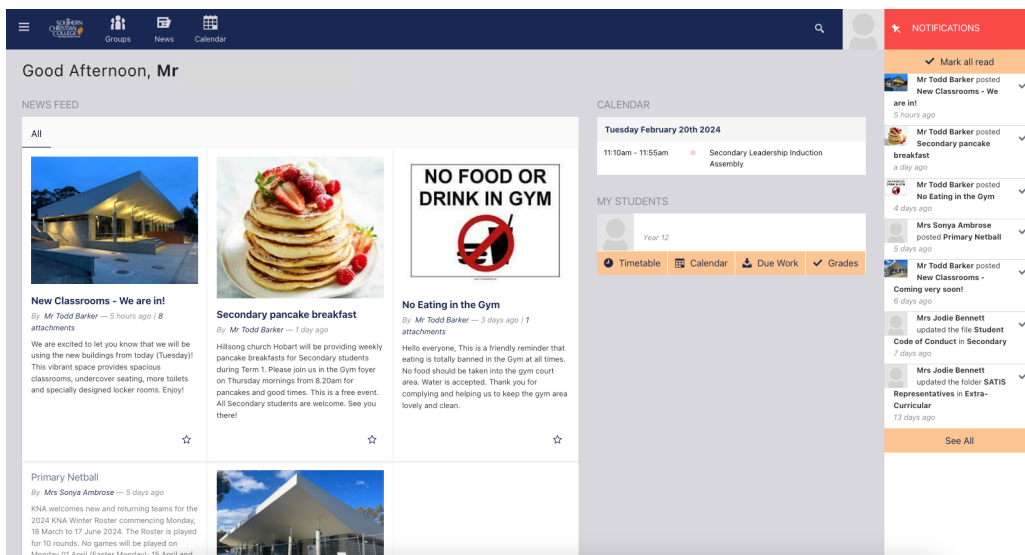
SOUTHERN CHRISTIAN COLLEGE

Groups News Calendar

NOTIFICATIONS

Good Afternoon, **Mr**

NEWS FEED

All

**New Classrooms - We are in!**

By Mr Todd Barker — 5 hours ago | 8 attachments

We are excited to let you know that we will be using the new buildings from today (Tuesday)! This vibrant space provides spacious classrooms, undercover seating, more toilets and specially designed locker rooms. Enjoy!

**Secondary pancake breakfast**

By Mr Todd Barker — 1 day ago

Hillsong church Hobart will be providing weekly pancake breakfasts for Secondary students during Term 1. Please join us in the Gym foyer on Thursday mornings from 8.20am for pancakes and good times. This is a free event. All Secondary students are welcome. See you there!

NO FOOD OR DRINK IN GYM

**No Eating in the Gym**

By Mr Todd Barker — 3 days ago | 1 attachments

Hello everyone, This is a friendly reminder that eating is totally banned in the Gym at all times. No food should be taken into the gym court area. Water is accepted. Thank you for complying and helping us to keep the gym area lovely and clean.

Primary Netball

By Mrs Sonya Ambrose — 5 days ago

KNA welcomes new and returning teams for the 2024 KNA Winter Roster commencing Monday, 18 March to 17 June 2024. The Roster is played for 10 rounds. No games will be played on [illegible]

CALENDAR

Tuesday February 20th 2024

11:10am - 11:55am Secondary Leadership Induction Assembly

MY STUDENTS

Year 12

Timetable Calendar Due Work Grades

Mark all read

**Mr Todd Barker** posted **New Classrooms - We are in!**
5 hours ago

**Mr Todd Barker** posted **Secondary pancake breakfast**
a day ago

**Mr Todd Barker** posted **No Eating in the Gym**
4 days ago

**Mrs Sonya Ambrose** posted **Primary Netball**
5 days ago

**Mr Todd Barker** posted **New Classrooms - Coming very soon!**
6 days ago

**Mrs Jodie Bennett** updated the file **Student Code of Conduct** in **Secondary**
7 days ago

**Mrs Jodie Bennett** updated the folder **SATIS Representatives** in **Extra-Curricular**
13 days ago

See All